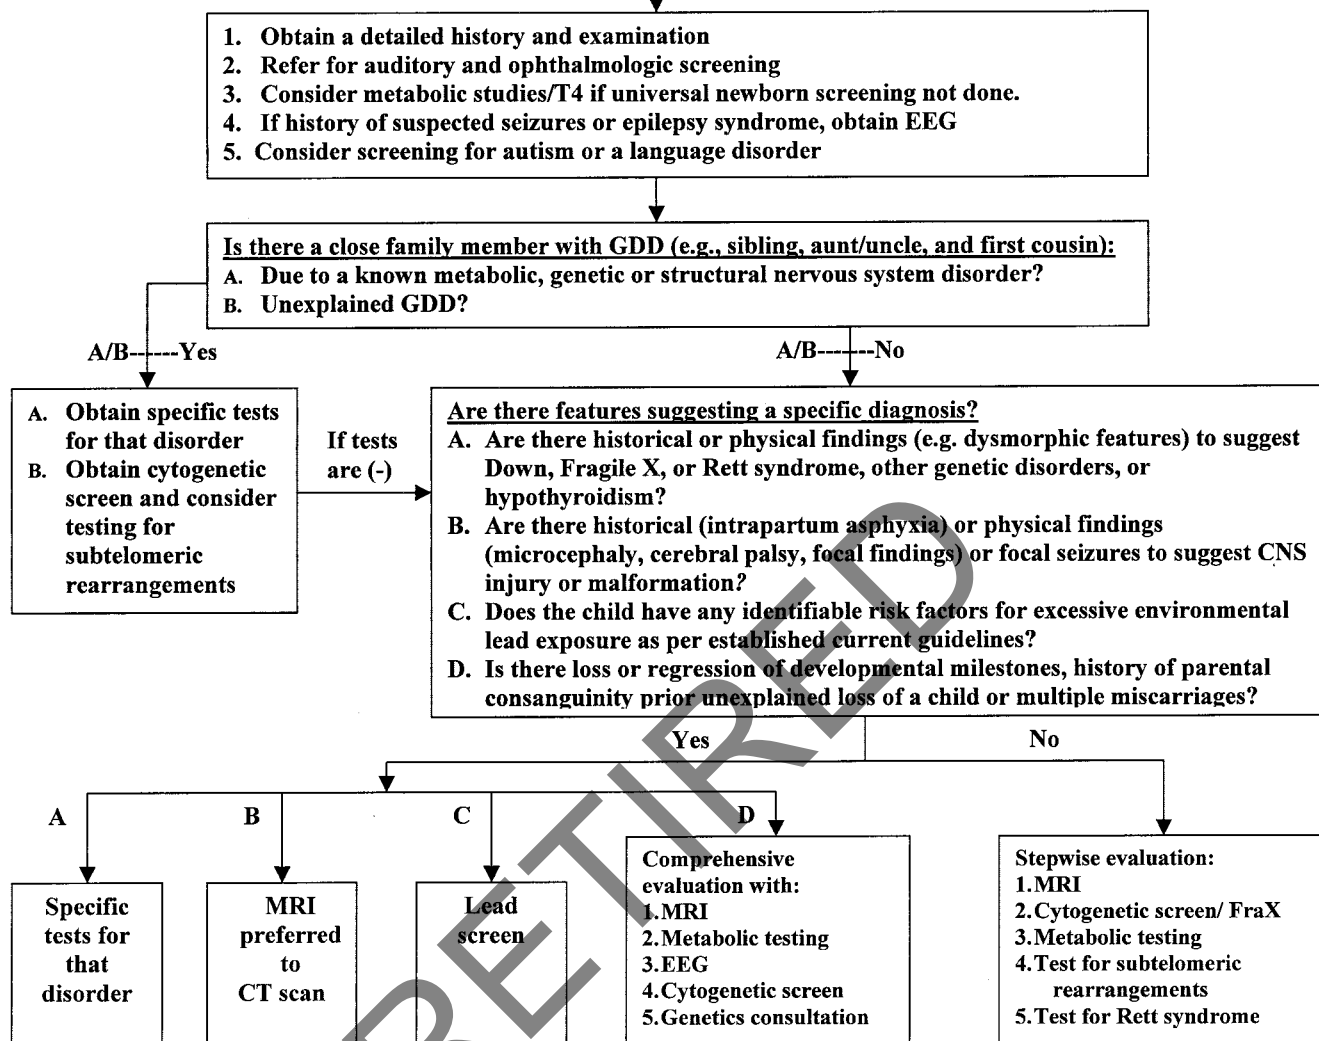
1. Obtain a detailed history and examination
2. Refer for auditory and ophthalmologic screening
3. Consider metabolic studies/T4 if universal newborn screening not done.
4. If history of suspected seizures or epilepsy syndrome, obtain EEG
5. Consider screening for autism or a language disorder

Is there a close family member with GDD (e.g., sibling, aunt/uncle, and first cousin):
A. Due to a known metabolic, genetic or structural nervous system disorder?
B. Unexplained GDD?

A/B------Yes

A/B-------No

A. Obtain specific tests for that disorder
B. Obtain cytogenetic screen and consider testing for subtelomeric rearrangements

If tests are (-)

Are there features suggesting a specific diagnosis?
A. Are there historical or physical findings (e.g. dysmorphic features) to suggest Down, Fragile X, or Rett syndrome, other genetic disorders, or hypothyroidism?
B. Are there historical (intrapartum asphyxia) or physical findings (microcephaly, cerebral palsy, focal findings) or focal seizures to suggest CNS injury or malformation?
C. Does the child have any identifiable risk factors for excessive environmental lead exposure as per established current guidelines?
D. Is there loss or regression of developmental milestones, history of parental consanguinity prior unexplained loss of a child or multiple miscarriages?

Yes

No

A

B

C

D

Specific tests for that disorder

MRI preferred to CT scan

Lead screen

Comprehensive evaluation with:
1. MRI
2. Metabolic testing
3. EEG
4. Cytogenetic screen
5. Genetics consultation

Stepwise evaluation:
1. MRI
2. Cytogenetic screen/ FraX
3. Metabolic testing
4. Test for subtelomeric rearrangements
5. Test for Rett syndrome

RETIRED